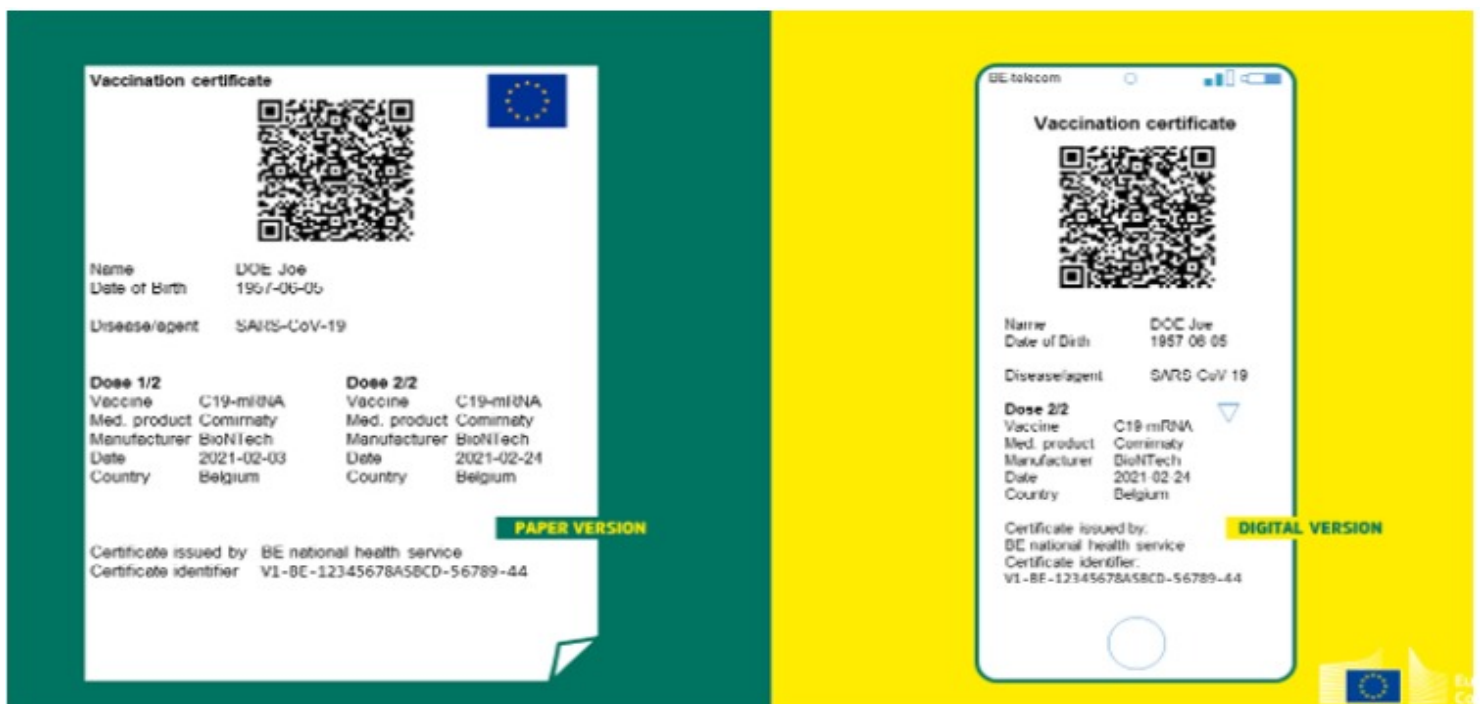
Vaccination certificate

Name DOE Joe
Date of Birth 1957-06-05

Disease/agent SARS-CoV-19

Dose 1/2
Vaccine C19-mRNA
Med. product Comirnaty
Manufacturer BioNTech
Date 2021-02-03
Country Belgium

Dose 2/2
Vaccine C19-mRNA
Med. product Comirnaty
Manufacturer BioNTech
Date 2021-02-24
Country Belgium

PAPER VERSION

Certificate issued by BE national health service
Certificate identifier V1-BE-12345678ASBCD-56789-44

BE-telecom

Vaccination certificate

Name DOE Joe
Date of Birth 1957 06 05

Disease/agent SARS CoV 19

Dose 2/2
Vaccine C19 mRNA
Med. product Comirnaty
Manufacturer BioNTech
Date 2021 02 24
Country Belgium

Certificate issued by:
BE national health service
Certificate identifier:
V1-BE-12345678ASBCD-56789-44

DIGITAL VERSION

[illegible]